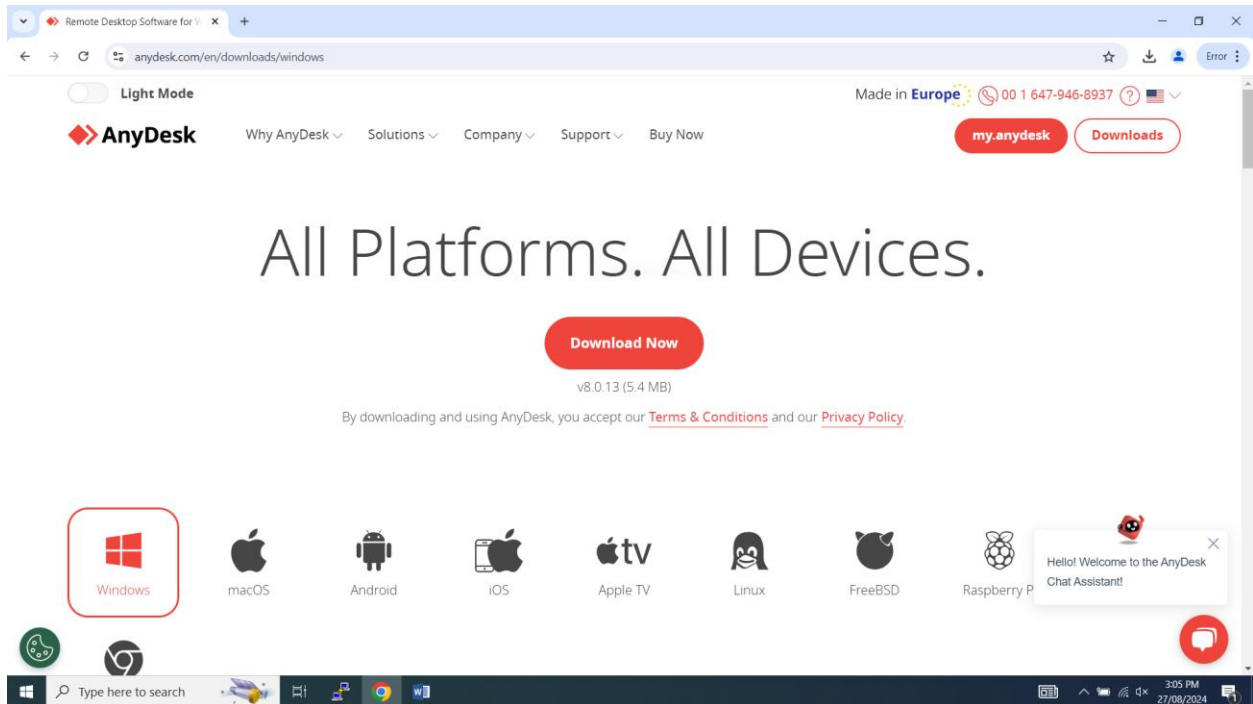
Remote Desktop Software for W ×
+
anydesk.com/en/downloads/windows
Error

Light Mode
Made in Europe 00 1 647-946-8937 ?

AnyDesk
Why AnyDesk
Solutions
Company
Support
Buy Now
my.anydesk
Downloads

All Platforms. All Devices.

Download Now

v8.0.13 (5.4 MB)

By downloading and using AnyDesk, you accept our Terms & Conditions and our Privacy Policy.

Windows
macOS
Android
iOS
tv
Apple TV
Linux
FreeBSD
Raspberry P

Hello! Welcome to the AnyDesk Chat Assistant!

Type here to search
3:05 PM
27/08/2024